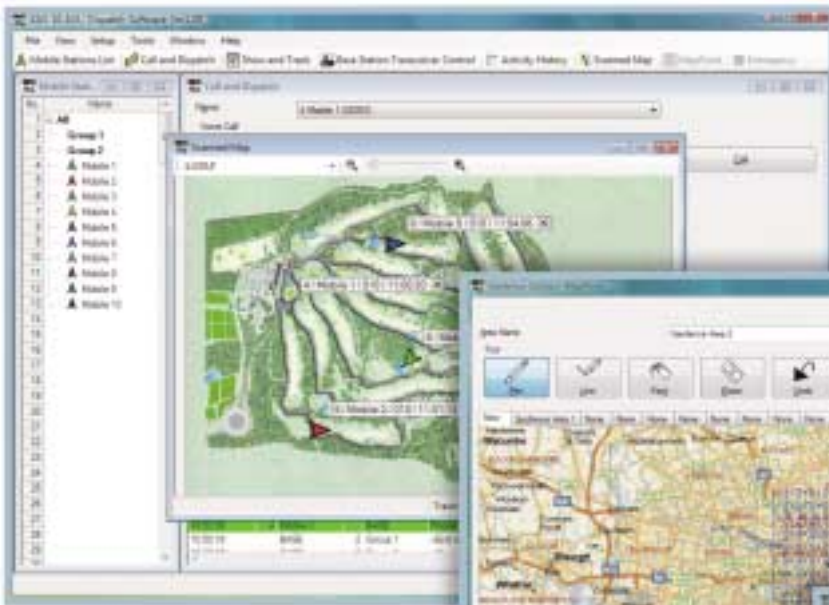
File View Setup Tools Window Help

Mobile Stations List Call and Dispatch Show and Track Base Station Transceiver Control Activity History Scanned Map

Mobile Stati...

| No. | Name |
|---|---|
| 1 | All |
| 2 | Group 1 |
| 3 | Group 2 |
| 4 | Mobile 1 |
| 5 | Mobile 2 |
| 6 | Mobile 3 |
| 7 | Mobile 4 |
| 8 | Mobile 5 |
| 9 | Mobile 6 |
| 10 | Mobile 7 |
| 11 | Mobile 8 |
| 12 | Mobile 9 |
| 13 | Mobile 10 |
| 14 | |
| 15 | |
| 16 | |
| 17 | |
| 18 | |
| 19 | |
| 20 | |
| 21 | |
| 22 | |
| 23 | |
| 24 | |
| 25 | |
| 26 | |
| 27 | |
| 28 | |
| 29 | |

Call and Dispatch

Name

Voice Call

Call

Scanned Map

GOLF

Mobile 1

Mobile 1

Mobile 2

Area Name

Tool

Line

Flag

Erase

Undo

Geofence Area 1

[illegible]

Group 1